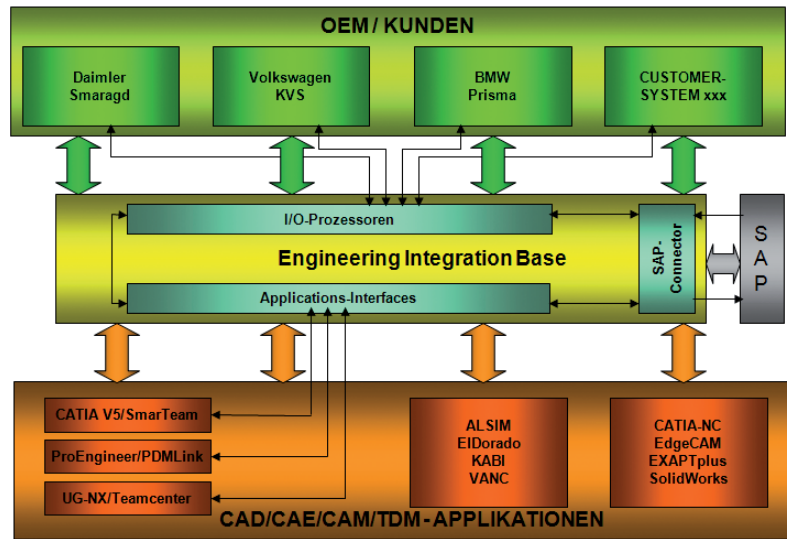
OEM / KUNDEN

Daimler Smaragd

Volkswagen KVS

BMW Prisma

CUSTOMER-SYSTEM xxx

I/O-Prozessoren

Engineering Integration Base

Applications-Interfaces

SAP-Connector

S A P

CATIA V5/SmarTeam

ProEngineer/PDMLink

UG-NX/Teamcenter

ALSIM
ElDorado
KABI
VANC

CATIA-NC
EdgeCAM
EXAPTplus
SolidWorks

CAD/CAE/CAM/TDM-APPLIKATIONEN